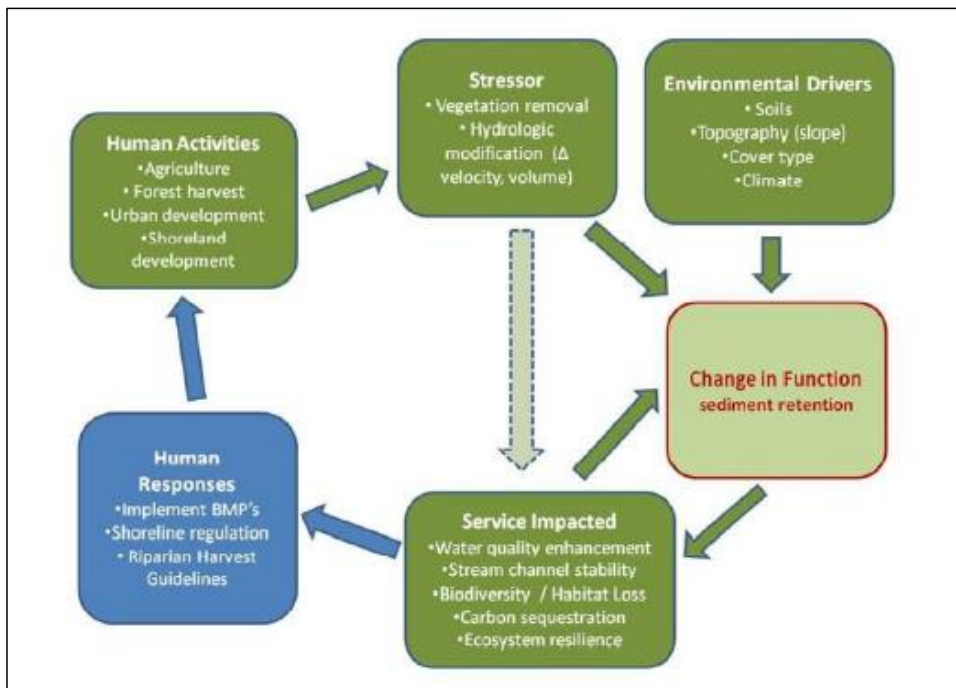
Human Activities
•Agriculture
• Forest harvest
•Urban development
•Shoreland development

Stressor
• Vegetation removal
• Hydrologic modification ($\Delta$ velocity, volume)

Environmental Drivers
• Soils
•Topography (slope)
•Cover type
•Climate

Change in Function
sediment retention

Human Responses
•Implement BMP's
•Shoreline regulation
• Riparian Harvest Guidelines

Service Impacted
•Water quality enhancement
•Stream channel stability
•Biodiversity / Habitat Loss
•Carbon sequestration
•Ecosystem resilience